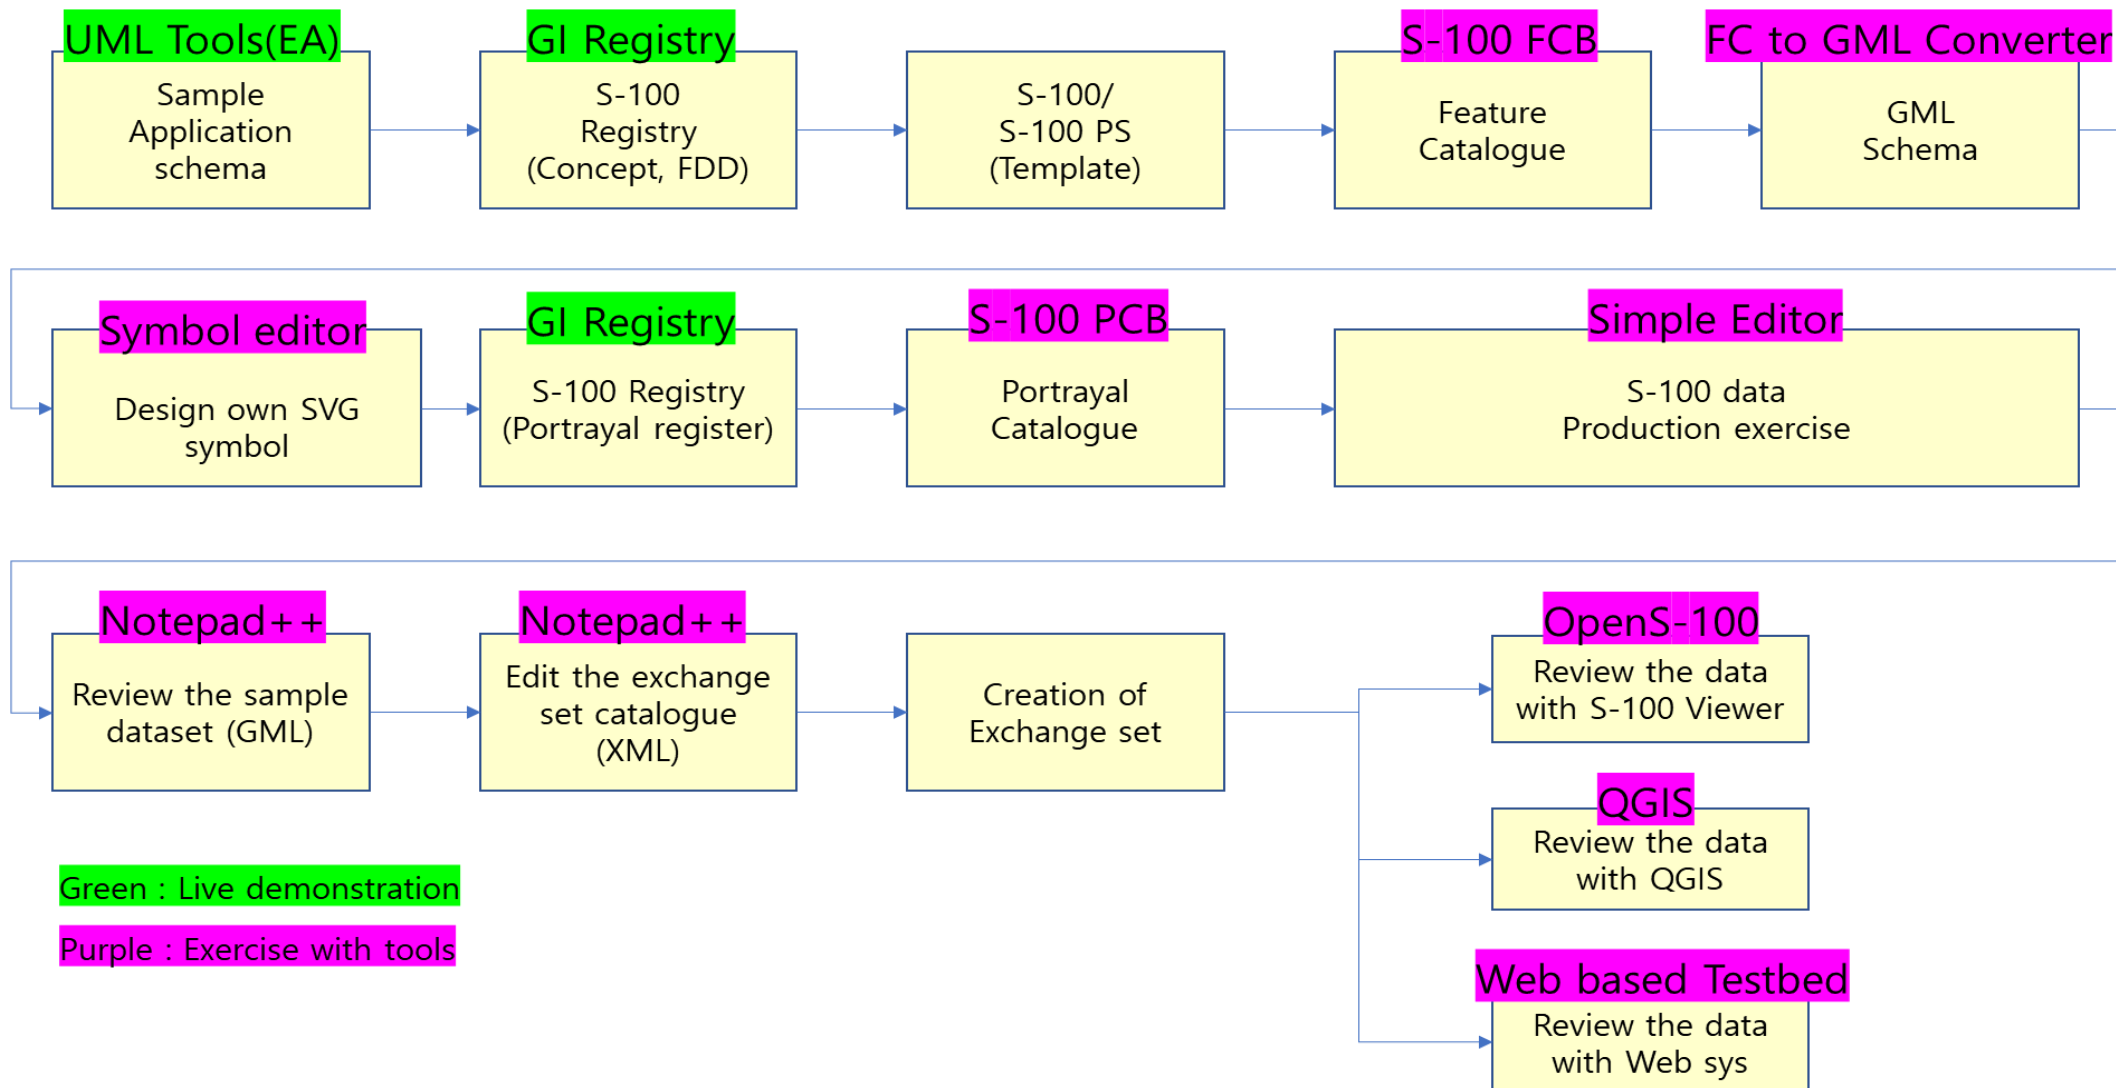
UML Tools(EA)
Sample Application schema

GI Registry
S-100 Registry (Concept, FDD)

S-100/ S-100 PS (Template)

S-100 FCB
Feature Catalogue

FC to GML Converter
GML Schema

Symbol editor
Design own SVG symbol

GI Registry
S-100 Registry (Portrayal register)

S-100 PCB
Portrayal Catalogue

Simple Editor
S-100 data Production exercise

Notepad++
Review the sample dataset (GML)

Notepad++
Edit the exchange set catalogue (XML)

Creation of Exchange set

OpenS-100
Review the data with S-100 Viewer

QGIS
Review the data with QGIS

Web based Testbed
Review the data with Web sys

Green : Live demonstration

Purple : Exercise with tools